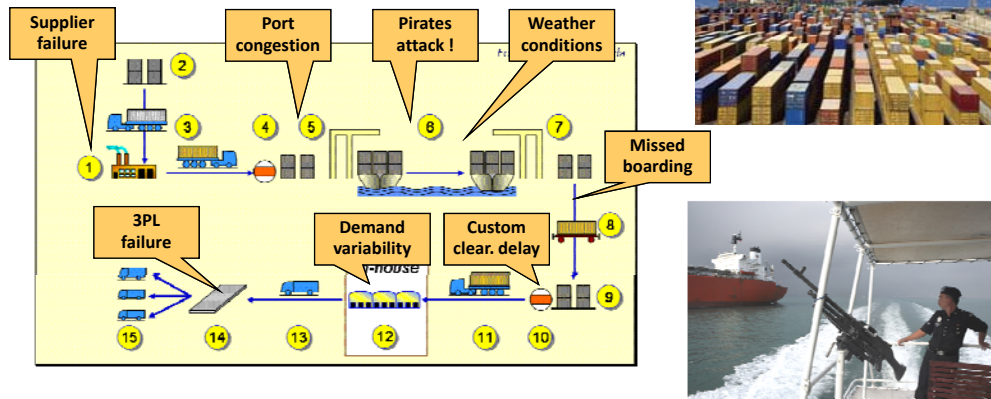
Supplier failure

Port congestion

Pirates attack !

Weather conditions

2

3

1

4

5

6

7

Missed boarding

8

3PL failure

Demand variability

Custom clear. delay

-house

9

15

14

13

12

11

10